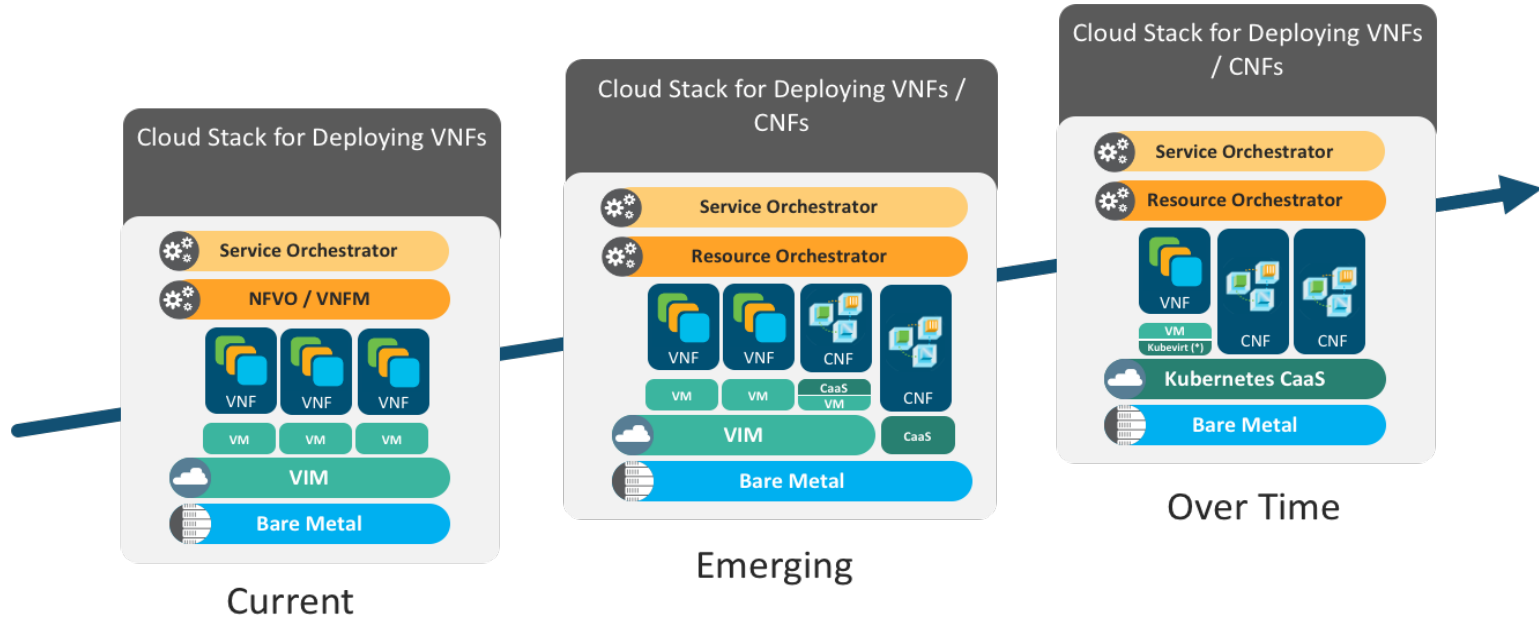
Cloud Stack for Deploying VNFs

Service Orchestrator

NFVO / VNFM

VNF VNF VNF

VM VM VM

VIM

Bare Metal

Current

Cloud Stack for Deploying VNFs / CNFs

Service Orchestrator

Resource Orchestrator

VNF VNF CNF CNF

VM VM CaaS VM

VIM

CaaS

Bare Metal

Emerging

Cloud Stack for Deploying VNFs / CNFs

Service Orchestrator

Resource Orchestrator

VNF

VM Kubevirt (*)

CNF CNF

Kubernetes CaaS

Bare Metal

Over Time